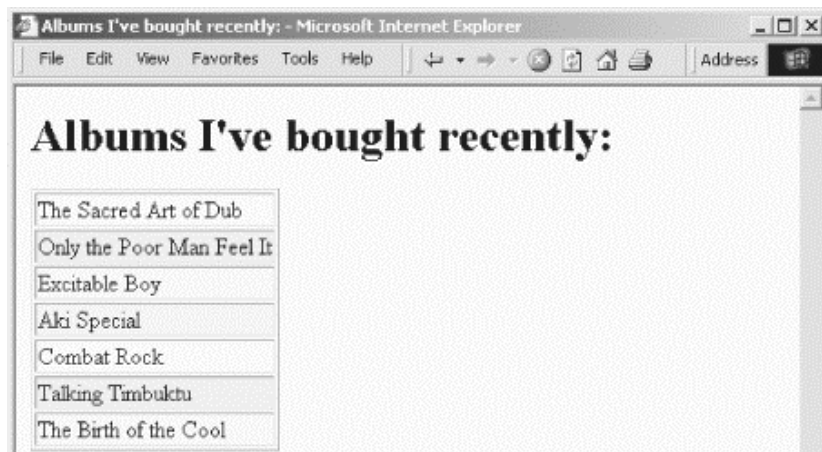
Albums I've bought recently: - Microsoft Internet Explorer

File Edit View Favorites Tools Help

Address

# Albums I've bought recently:

| The Sacred Art of Dub |
|---|
| Only the Poor Man Feel It |
| Excitable Boy |
| Aki Special |
| Combat Rock |
| Talking Timbuktu |
| The Birth of the Cool |